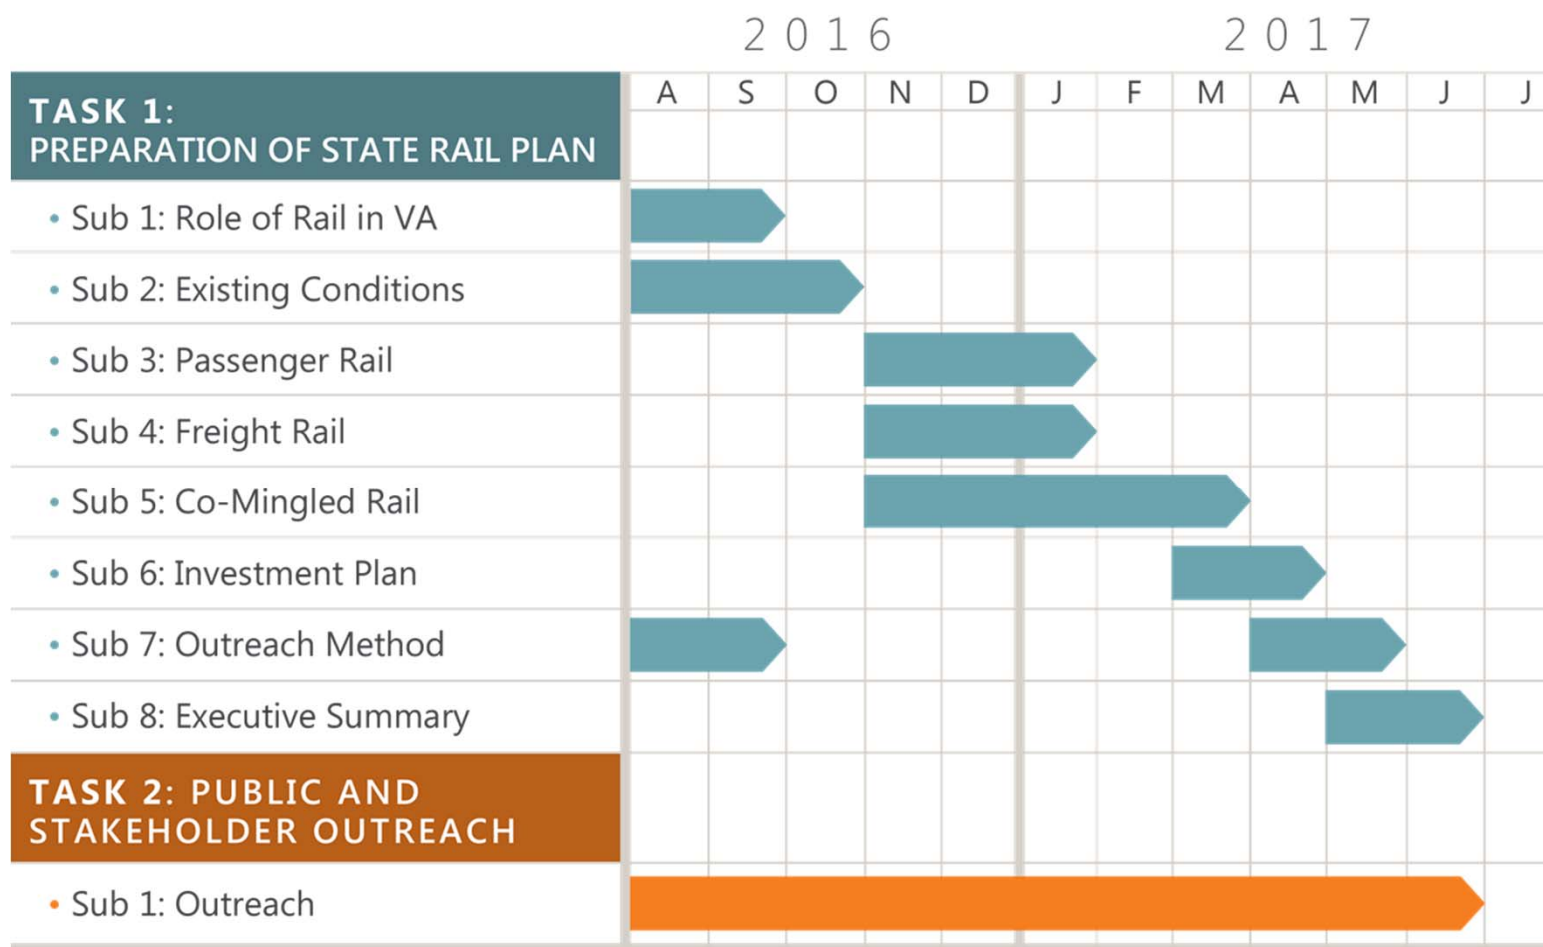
2016 2017

| TASK 1: PREPARATION OF STATE RAIL PLAN | A | S | O | N | D | J | F | M | A | M | J | J |
|---|---|---|---|---|---|---|---|---|---|---|---|---|
| • Sub 1: Role of Rail in VA | | | | | | | | | | | | |
| • Sub 2: Existing Conditions | | | | | | | | | | | | |
| • Sub 3: Passenger Rail | | | | | | | | | | | | |
| • Sub 4: Freight Rail | | | | | | | | | | | | |
| • Sub 5: Co-Mingled Rail | | | | | | | | | | | | |
| • Sub 6: Investment Plan | | | | | | | | | | | | |
| • Sub 7: Outreach Method | | | | | | | | | | | | |
| • Sub 8: Executive Summary | | | | | | | | | | | | |
| TASK 2: PUBLIC AND STAKEHOLDER OUTREACH | | | | | | | | | | | | |
| • Sub 1: Outreach | | | | | | | | | | | | |